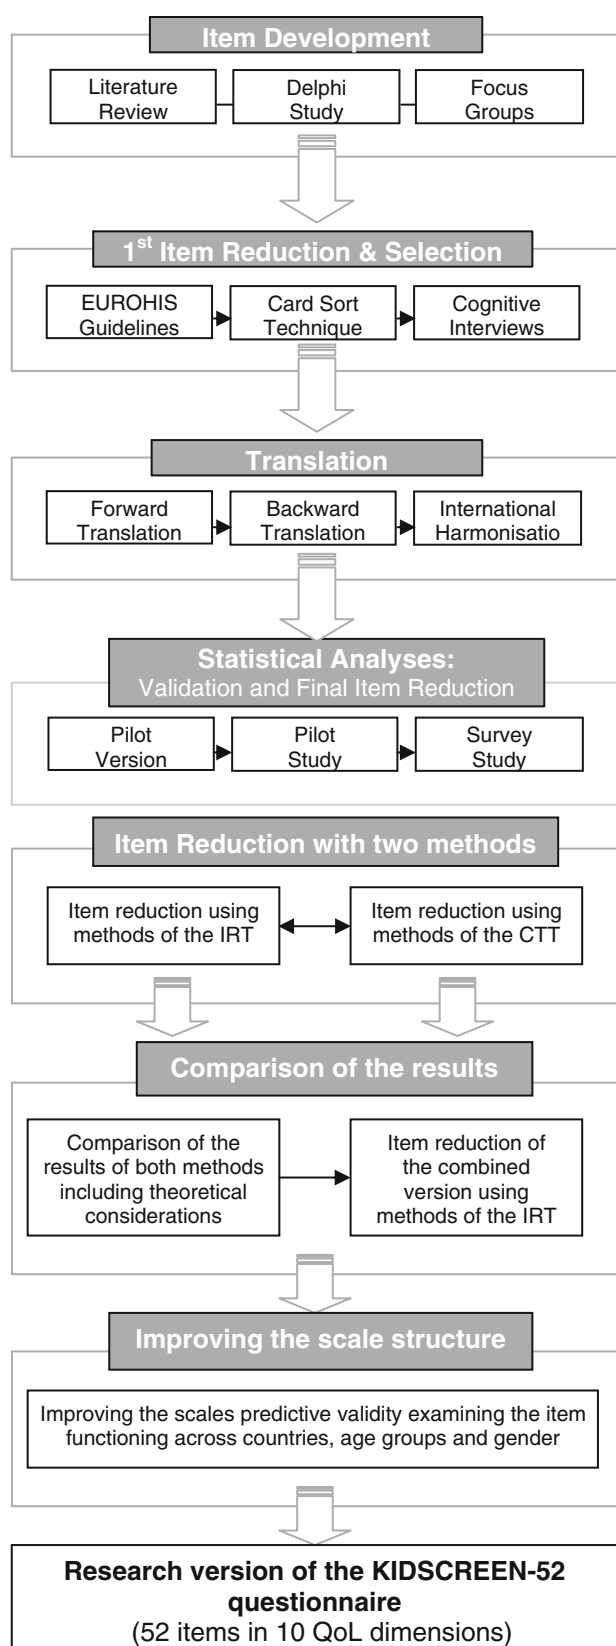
Item Development

Literature Review

Delphi Study

Focus Groups

1$^{st}$ Item Reduction & Selection

EUROHIS Guidelines

Card Sort Technique

Cognitive Interviews

Translation

Forward Translation

Backward Translation

International Harmonisatio

Statistical Analyses:
Validation and Final Item Reduction

Pilot Version

Pilot Study

Survey Study

Item Reduction with two methods

Item reduction using methods of the IRT

Item reduction using methods of the CTT

Comparison of the results

Comparison of the results of both methods including theoretical considerations

Item reduction of the combined version using methods of the IRT

Improving the scale structure

Improving the scales predictive validity examining the item functioning across countries, age groups and gender

Research version of the KIDSCREEN-52 questionnaire
(52 items in 10 QoL dimensions)